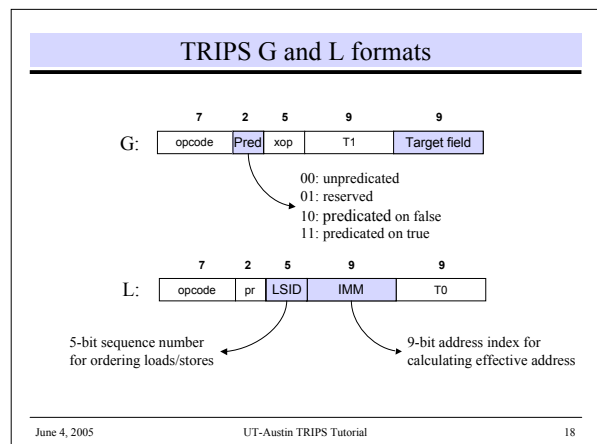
TRIPS G and L formats

| | 7 | 2 | 5 | 9 | 9 |
|---|---|---|---|---|---|
| G: | opcode | Pred | xop | T1 | Target field |

00: unpredicated
01: reserved
10: predicated on false
11: predicated on true

| | 7 | 2 | 5 | 9 | 9 |
|---|---|---|---|---|---|
| L: | opcode | pr | LSID | IMM | T0 |

5-bit sequence number for ordering loads/stores

9-bit address index for calculating effective address

June 4, 2005

UT-Austin TRIPS Tutorial

18